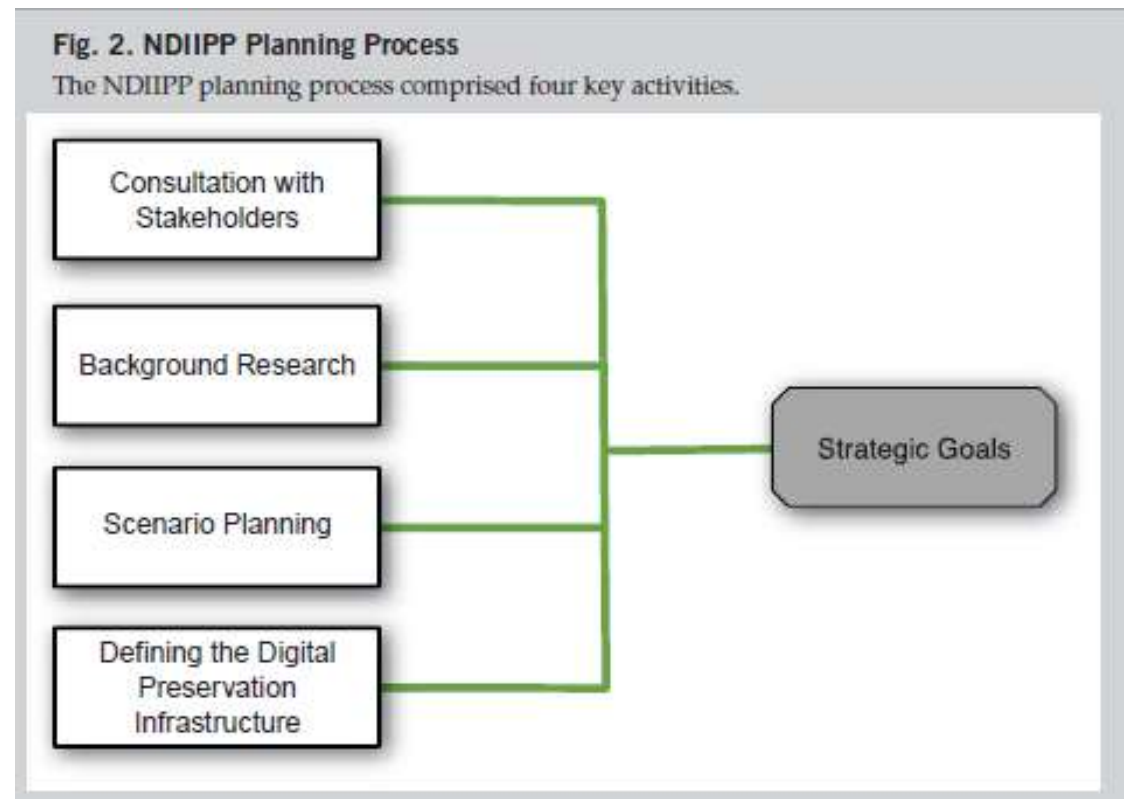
Fig. 2. NDIIPP Planning Process
The NDIIPP planning process comprised four key activities.

Consultation with Stakeholders

Background Research

Scenario Planning

Defining the Digital Preservation Infrastructure

Strategic Goals